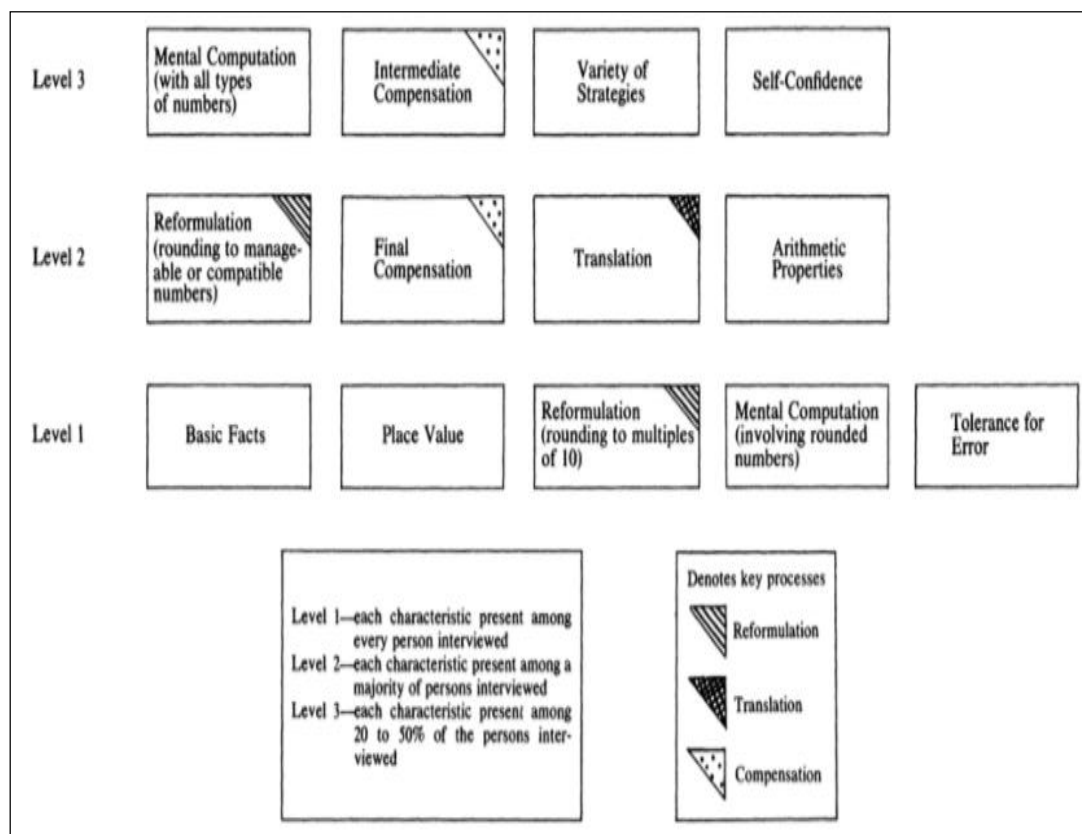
Level 3

Mental Computation (with all types of numbers)

Intermediate Compensation

Variety of Strategies

Self-Confidence

Level 2

Reformulation (rounding to manageable or compatible numbers)

Final Compensation

Translation

Arithmetic Properties

Level 1

Basic Facts

Place Value

Reformulation (rounding to multiples of 10)

Mental Computation (involving rounded numbers)

Tolerance for Error

Level 1—each characteristic present among every person interviewed
Level 2—each characteristic present among a majority of persons interviewed
Level 3—each characteristic present among 20 to 50% of the persons interviewed

Denotes key processes

Reformulation

Translation

Compensation